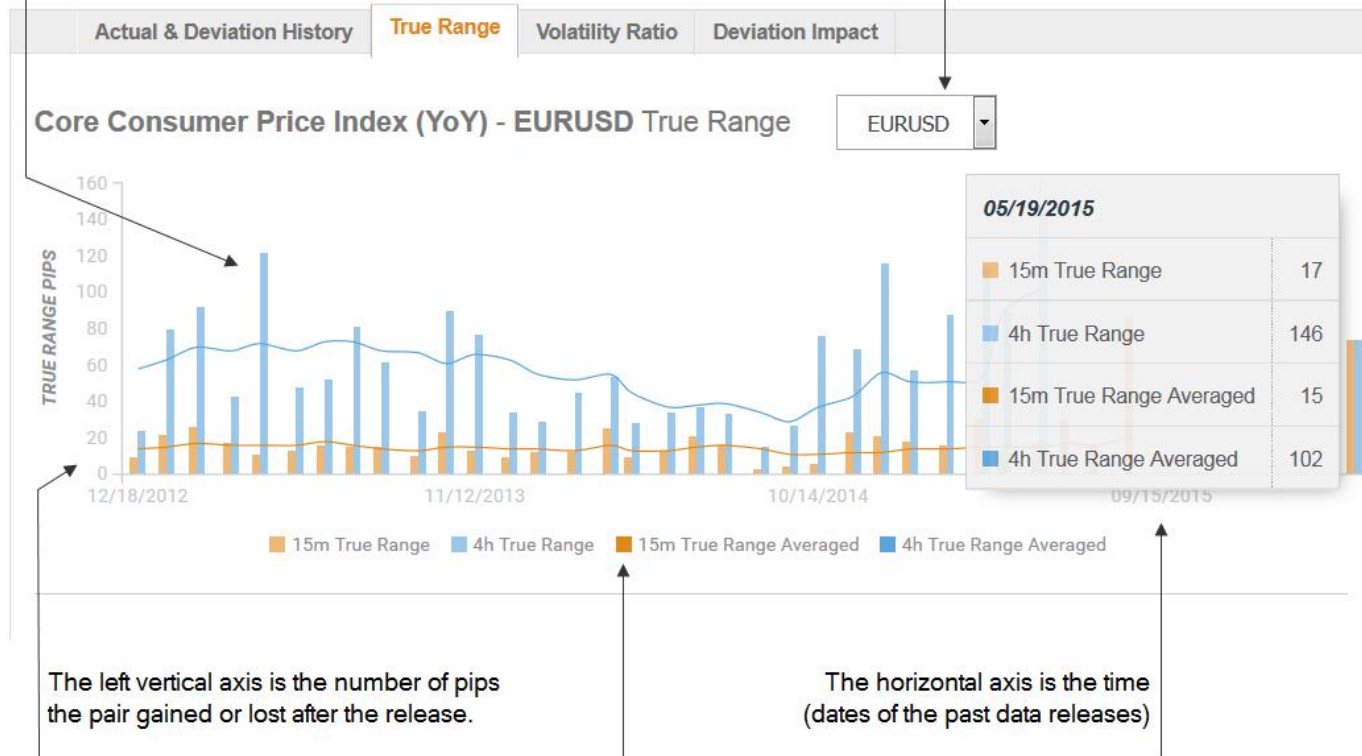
Actual & Deviation History
True Range
Volatility Ratio
Deviation Impact

Core Consumer Price Index (YoY) - EURUSD True Range

EURUSD

TRUE RANGE PIPS

160
140
120
100
80
60
40
20
0

12/18/2012
11/12/2013
10/14/2014
09/15/2015

| 05/19/2015 | |
|---|---|
| 15m True Range | 17 |
| 4h True Range | 146 |
| 15m True Range Averaged | 15 |
| 4h True Range Averaged | 102 |

15m True Range
4h True Range
15m True Range Averaged
4h True Range Averaged

The left vertical axis is the number of pips the pair gained or lost after the release.

The horizontal axis is the time (dates of the past data releases)